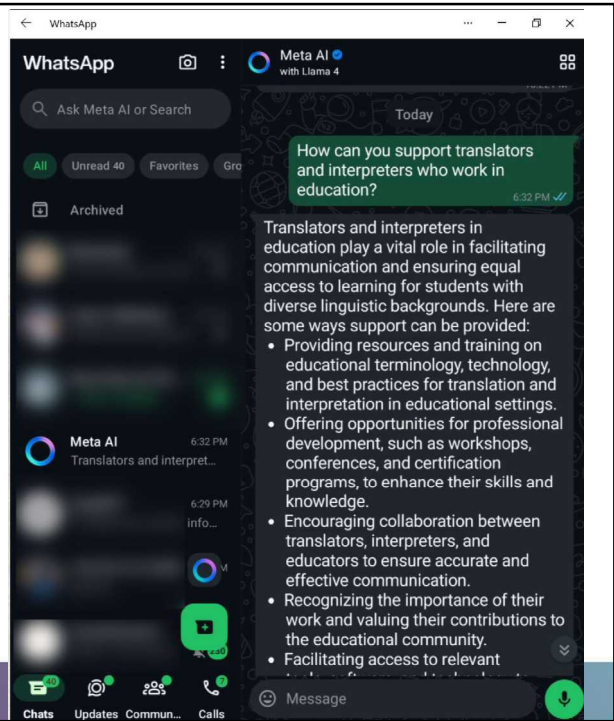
WhatsApp

WhatsApp

Ask Meta AI or Search

All Unread 40 Favorites Gro

Archived

Meta AI 6:32 PM
Translators and interpret...

6:29 PM
info...

Meta AI
with Llama 4

Today

How can you support translators and interpreters who work in education?
6:32 PM

Translators and interpreters in education play a vital role in facilitating communication and ensuring equal access to learning for students with diverse linguistic backgrounds. Here are some ways support can be provided:
• Providing resources and training on educational terminology, technology, and best practices for translation and interpretation in educational settings.
• Offering opportunities for professional development, such as workshops, conferences, and certification programs, to enhance their skills and knowledge.
• Encouraging collaboration between translators, interpreters, and educators to ensure accurate and effective communication.
• Recognizing the importance of their work and valuing their contributions to the educational community.
• Facilitating access to relevant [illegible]

Message

40 Chats Updates Commun... 7 Calls